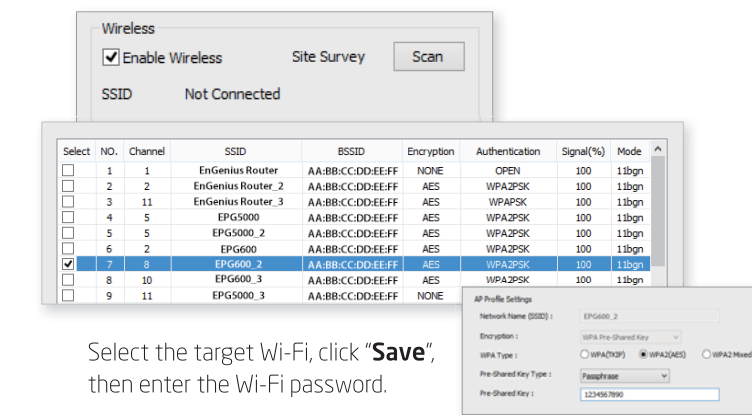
Wireless

Enable Wireless

Site Survey

Scan

SSID

Not Connected

| Select | NO. | Channel | SSID | BSSID | Encryption | Authentication | Signal(%) | Mode |
|---|---|---|---|---|---|---|---|---|
| | 1 | 1 | EnGenius Router | AA:BB:CC:DD:EE:FF | NONE | OPEN | 100 | 11bgn |
| | 2 | 2 | EnGenius Router_2 | AA:BB:CC:DD:EE:FF | AES | WPA2PSK | 100 | 11bgn |
| | 3 | 11 | EnGenius Router_3 | AA:BB:CC:DD:EE:FF | AES | WPAPSK | 100 | 11bgn |
| | 4 | 5 | EPG5000 | AA:BB:CC:DD:EE:FF | AES | WPA2PSK | 100 | 11bgn |
| | 5 | 5 | EPG5000_2 | AA:BB:CC:DD:EE:FF | AES | WPA2PSK | 100 | 11bgn |
| | 6 | 2 | EPG600 | AA:BB:CC:DD:EE:FF | AES | WPA2PSK | 100 | 11bgn |
| ✓ | 7 | 8 | EPG600_2 | AA:BB:CC:DD:EE:FF | AES | WPA2PSK | 100 | 11bgn |
| | 8 | 10 | EPG600_3 | AA:BB:CC:DD:EE:FF | AES | WPA2PSK | 100 | 11bgn |
| | 9 | 11 | EPG5000_3 | AA:BB:CC:DD:EE:FF | NONE | | | |

AP Profile Settings

Network Name (SSID) : EPG600_2

Encryption : WPA Pre-Shared Key

WPA Type : WPA(TKIP) WPA2(AES) WPA2 Mixed

Pre-Shared Key Type : Passphrase

Pre-Shared Key : 1234567890

Select the target Wi-Fi, click "**Save**", then enter the Wi-Fi password.